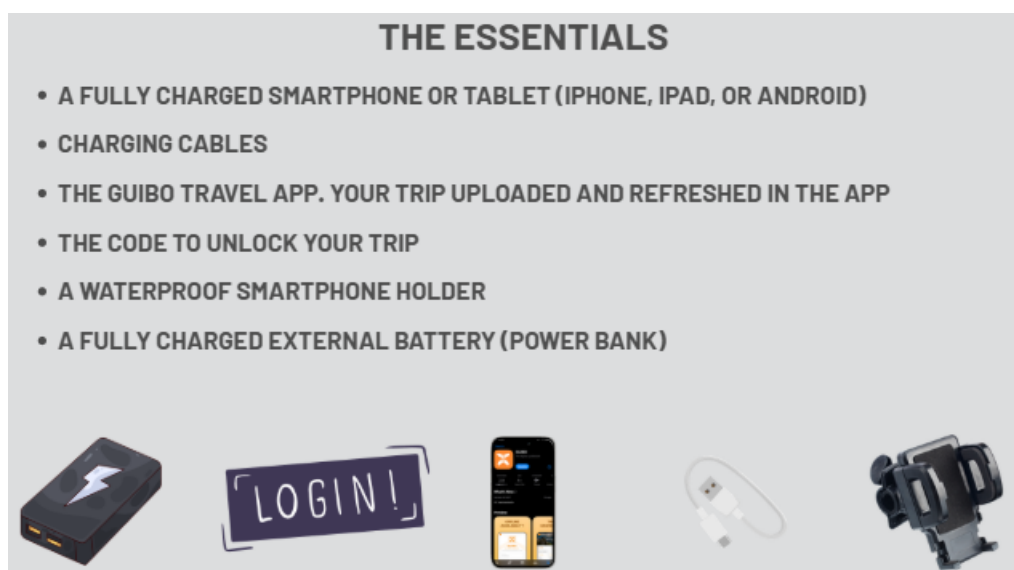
THE ESSENTIALS

• A FULLY CHARGED SMARTPHONE OR TABLET (IPHONE, IPAD, OR ANDROID)

• CHARGING CABLES

• THE GUIBO TRAVEL APP. YOUR TRIP UPLOADED AND REFRESHED IN THE APP

• THE CODE TO UNLOCK YOUR TRIP

• A WATERPROOF SMARTPHONE HOLDER

• A FULLY CHARGED EXTERNAL BATTERY (POWER BANK)

LOGIN!